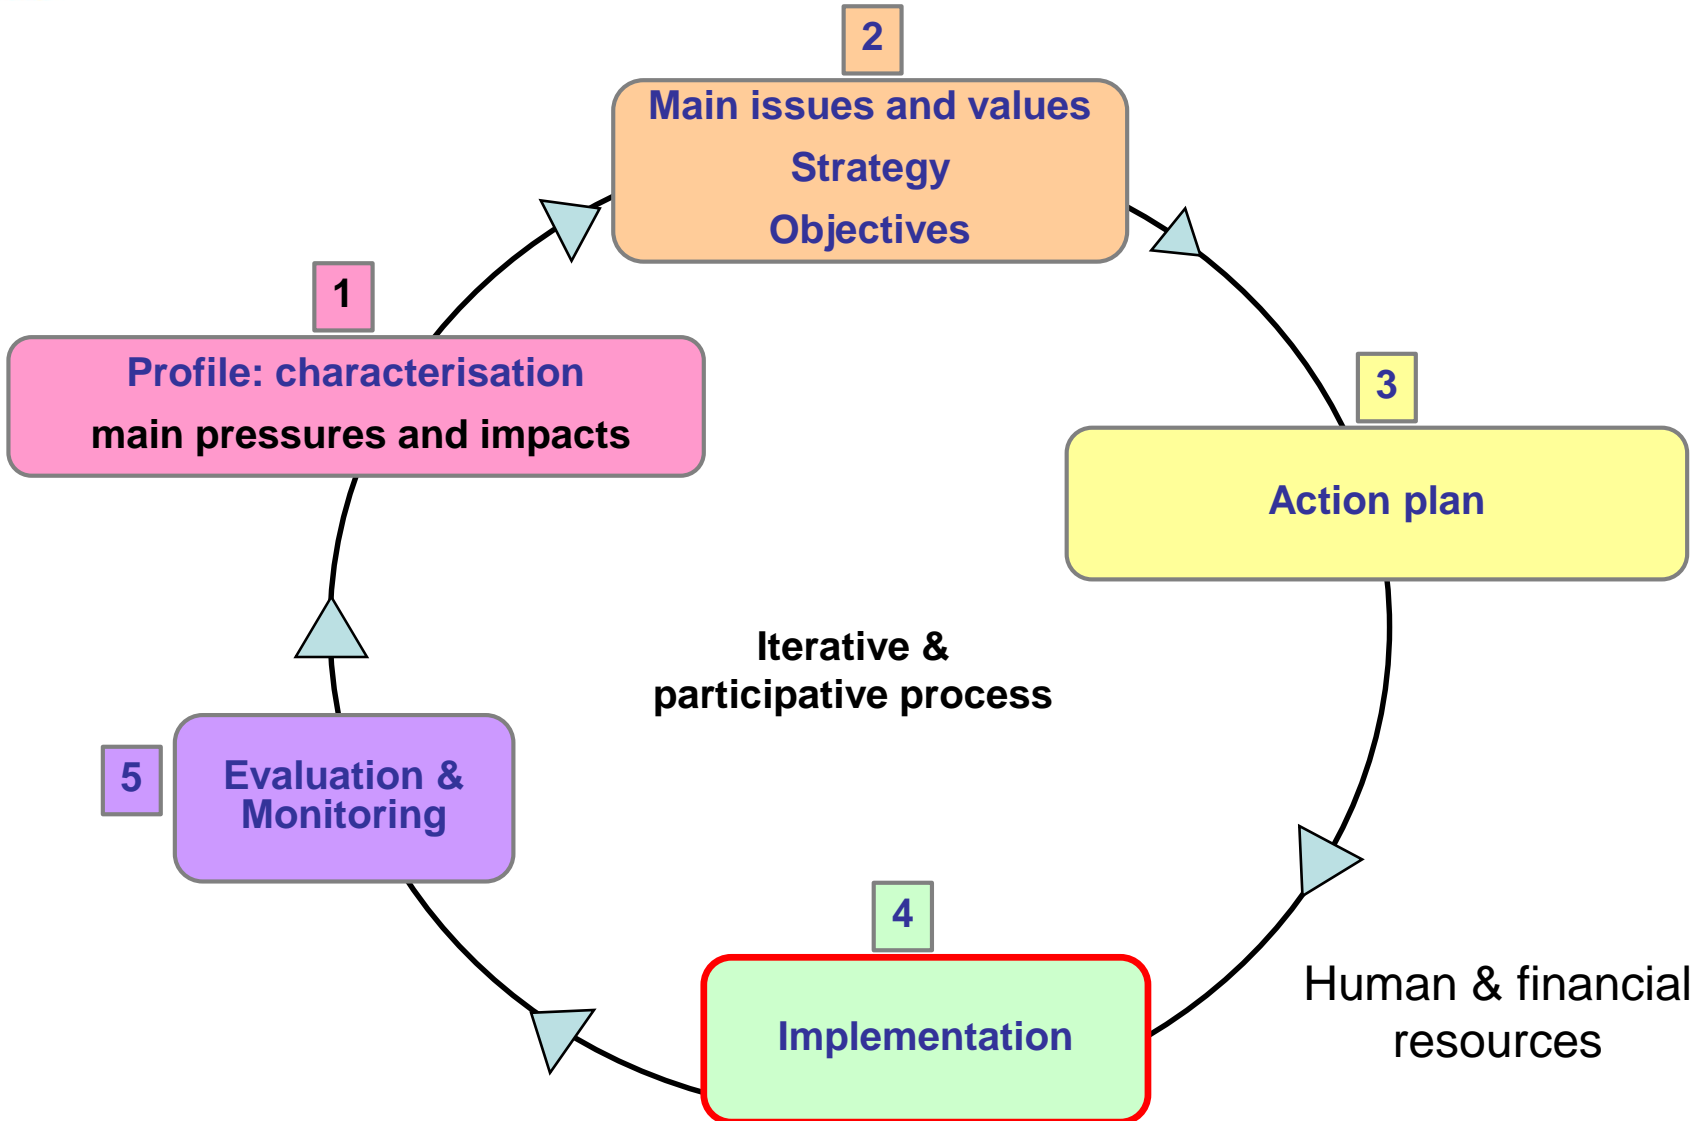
2

Main issues and values
Strategy
Objectives

1

Profile: characterisation
main pressures and impacts

3

Action plan

Iterative & participative process

5

Evaluation & Monitoring

4

Implementation

Human & financial resources